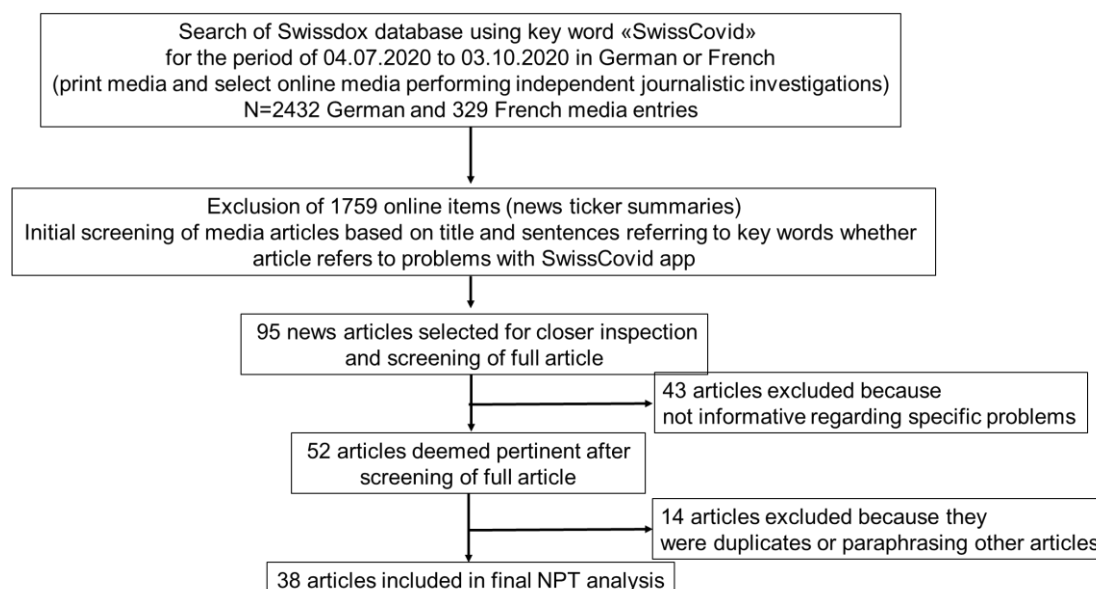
Search of Swissdox database using key word «SwissCovid» for the period of 04.07.2020 to 03.10.2020 in German or French (print media and select online media performing independent journalistic investigations) N=2432 German and 329 French media entries

Exclusion of 1759 online items (news ticker summaries) Initial screening of media articles based on title and sentences referring to key words whether article refers to problems with SwissCovid app

95 news articles selected for closer inspection and screening of full article

43 articles excluded because not informative regarding specific problems

52 articles deemed pertinent after screening of full article

14 articles excluded because they were duplicates or paraphrasing other articles

38 articles included in final NPT analysis